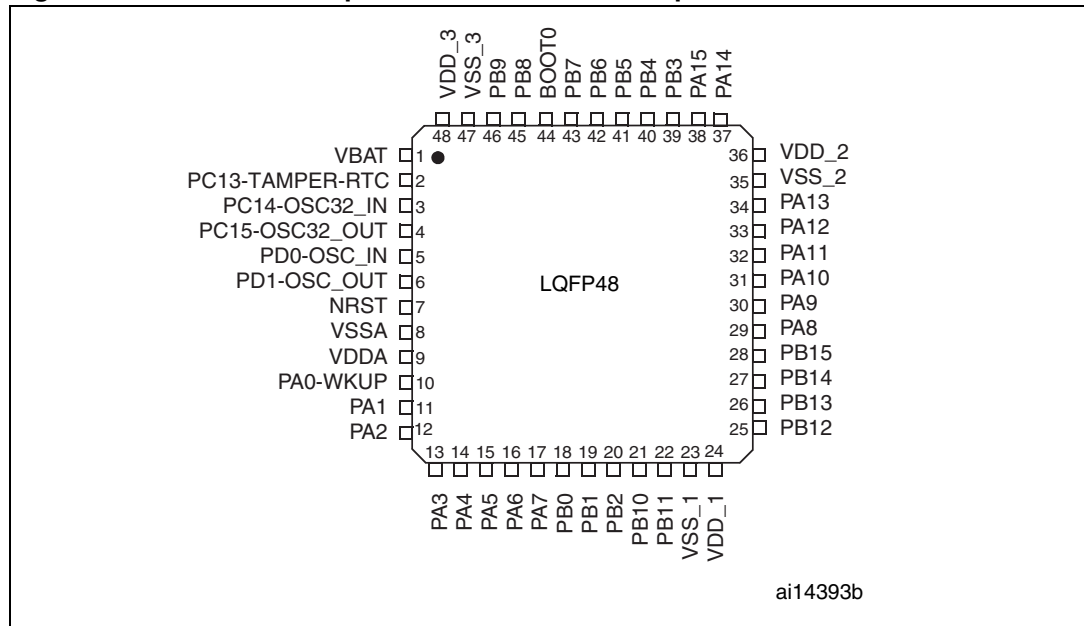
VDD_3 VSS_3 PB9 PB8 BOOT0 PB7 PB6 PB5 PB4 PB3 PA15 PA14

48 47 46 45 44 43 42 41 40 39 38 37

VBAT 1
PC13-TAMPER-RTC 2
PC14-OSC32_IN 3
PC15-OSC32_OUT 4
PD0-OSC_IN 5
PD1-OSC_OUT 6
NRST 7
VSSA 8
VDDA 9
PA0-WKUP 10
PA1 11
PA2 12

LQFP48

36 VDD_2
35 VSS_2
34 PA13
33 PA12
32 PA11
31 PA10
30 PA9
29 PA8
28 PB15
27 PB14
26 PB13
25 PB12

13 14 15 16 17 18 19 20 21 22 23 24

PA3 PA4 PA5 PA6 PA7 PB0 PB1 PB2 PB10 PB11 VSS_1 VDD_1

ai14393b